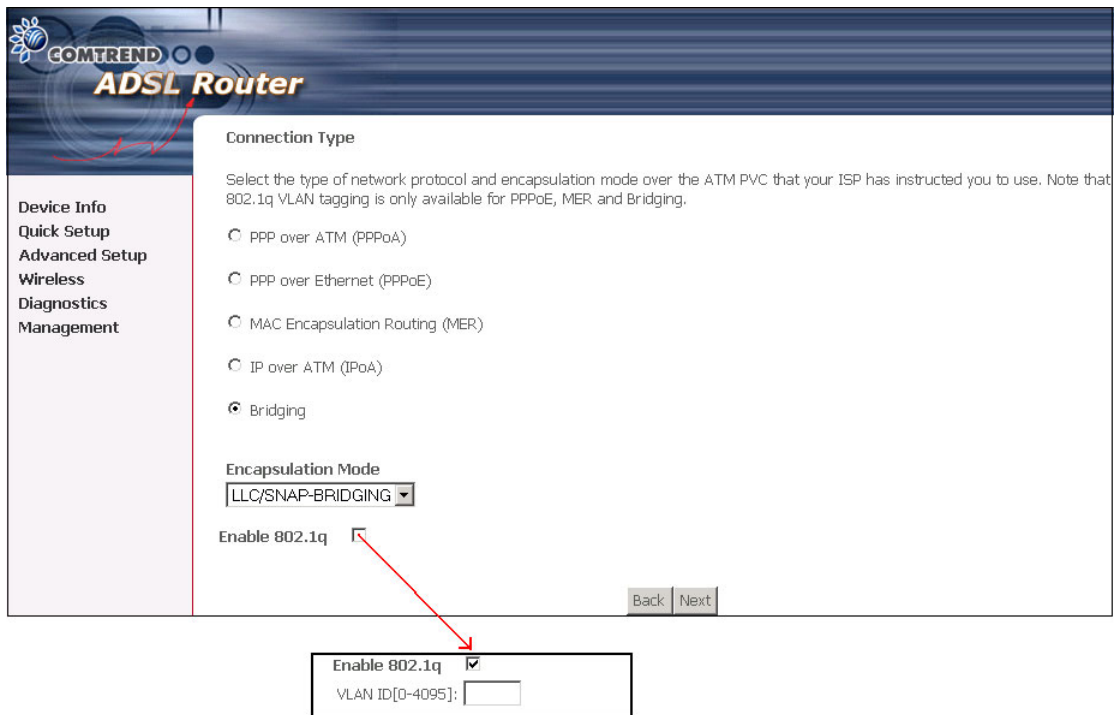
COMTREND
ADSL Router

Device Info
Quick Setup
Advanced Setup
Wireless
Diagnostics
Management

Connection Type

Select the type of network protocol and encapsulation mode over the ATM PVC that your ISP has instructed you to use. Note that 802.1q VLAN tagging is only available for PPPoE, MER and Bridging.

PPP over ATM (PPPoA)

PPP over Ethernet (PPPoE)

MAC Encapsulation Routing (MER)

IP over ATM (IPoA)

Bridging

Encapsulation Mode
LLC/SNAP-BRIDGING

Enable 802.1q

Back Next

Enable 802.1q
VLAN ID[0-4095]: